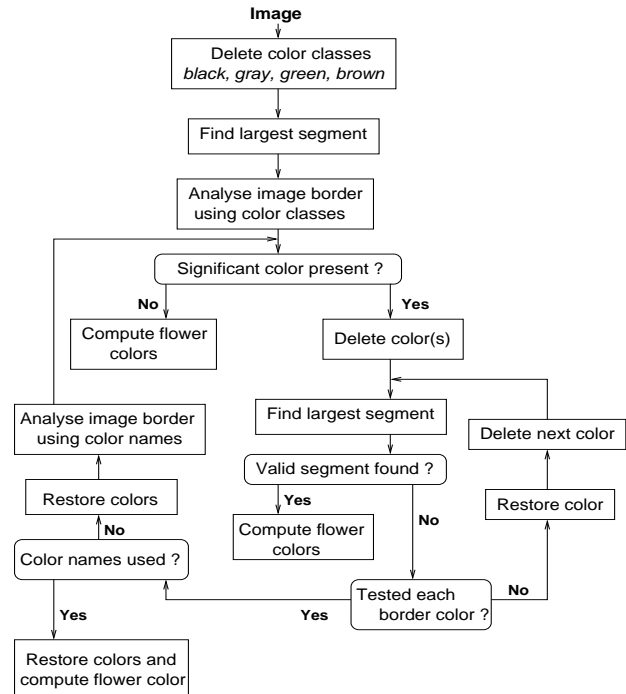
Image

Delete color classes
*black, gray, green, brown*

Find largest segment

Analyse image border using color classes

Significant color present ?

No

Yes

Compute flower colors

Delete color(s)

Analyse image border using color names

Find largest segment

Delete next color

Valid segment found ?

Yes

Restore colors

Compute flower colors

No

Restore color

No

Color names used ?

Tested each border color ?

No

Yes

Yes

Restore colors and compute flower color